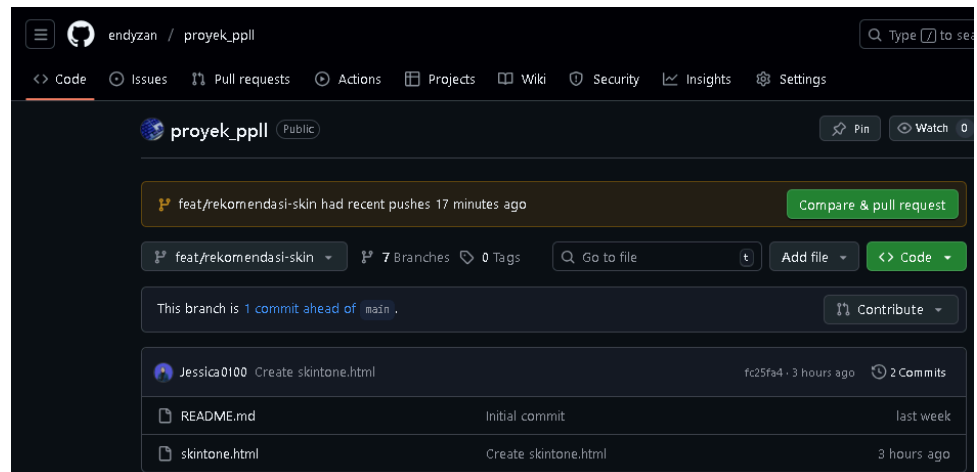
endyzan / proyek_ppll

Type / to sea

<> Code
Issues
Pull requests
Actions
Projects
Wiki
Security
Insights
Settings

proyek_ppll Public

Pin
Watch 0

feat/rekomendasi-skin had recent pushes 17 minutes ago

Compare & pull request

feat/rekomendasi-skin
7 Branches
0 Tags
Go to file
t
Add file
<> Code

This branch is 1 commit ahead of main.

Contribute

Jessica0100 Create skintone.html
fc25fa4 · 3 hours ago
2 Commits

| | | |
|---|---|---|
| README.md | Initial commit | last week |
| skintone.html | Create skintone.html | 3 hours ago |